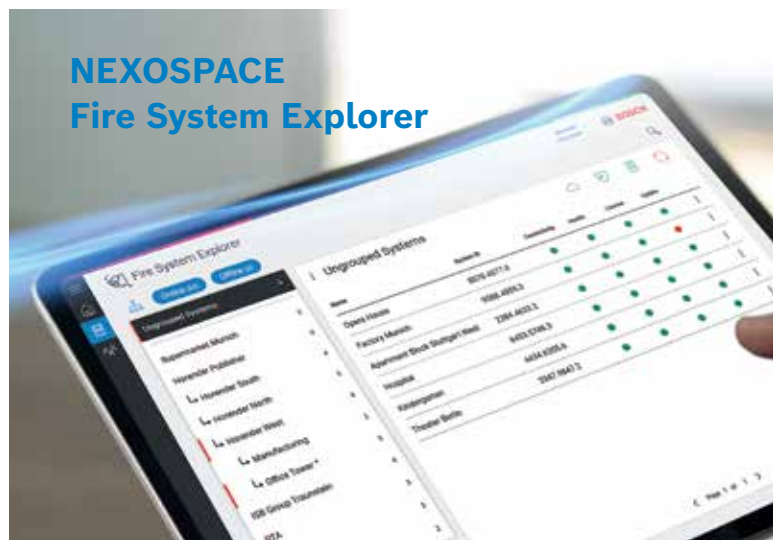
NEXOSPACE
Fire System Explorer

BOSCH

Fire System Explorer

Online (x) Offline (x)

Ungrouped Systems

Supermarket Munich
Hovender Publisher
Hovender South
Hovender North
Hovender West
Manufacturing
Office Tower *
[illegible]
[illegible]

Ungrouped Systems

| Name | System ID | Connectivity | Health | License | Updates |
|---|---|---|---|---|---|
| Opera House | 8076 4577.8 | | | | |
| Factory Munich | 9086 4869.3 | | | | |
| Apartment Block Stuttgart West | 2384 4632.3 | | | | |
| Hospital | 8453 5746.3 | | | | |
| Kindergarten | 4434 8305.6 | | | | |
| Theater Berlin | 3547 9847.2 | | | | |

Page 1 of 1